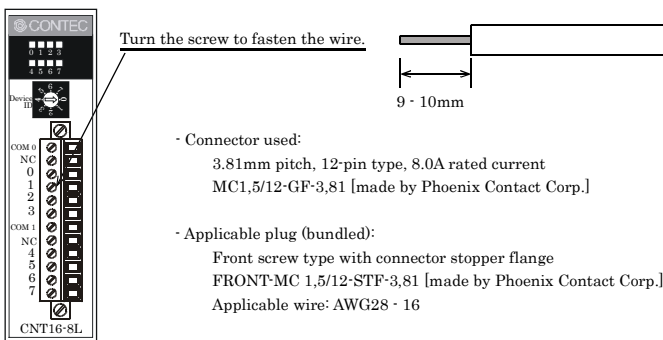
CONTEC
0 1 2 3
4 5 6 7
Device ID

COM 0
NC
0
1
2
3
COM 1
NC
4
5
6
7

CNT16-8L

Turn the screw to fasten the wire.

9 - 10mm

- Connector used:
3.81mm pitch, 12-pin type, 8.0A rated current
MC1,5/12-GF-3,81 [made by Phoenix Contact Corp.]

- Applicable plug (bundled):
Front screw type with connector stopper flange
FRONT-MC 1,5/12-STF-3,81 [made by Phoenix Contact Corp.]
Applicable wire: AWG28 - 16